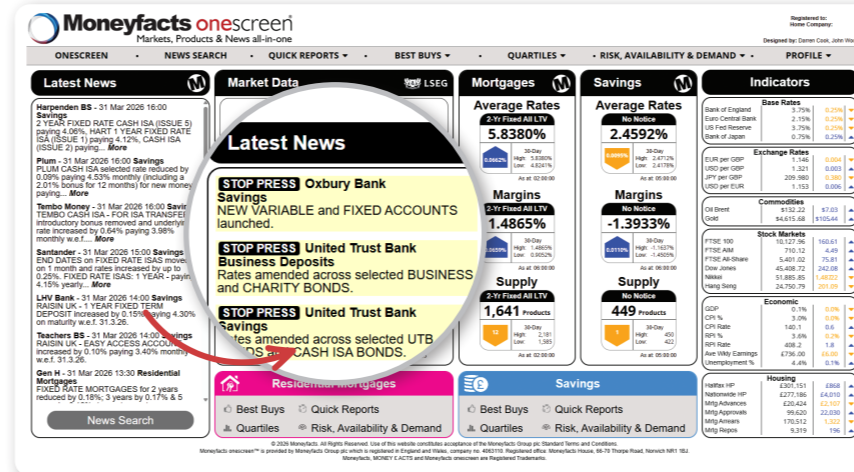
Moneyfacts onescreen
Markets, Products & News all-in-one

Registered to:
Home Company:
Designed by: Darren Cook, John Wa

ONESCREEN • NEWS SEARCH • QUICK REPORTS • BEST BUYS • QUARTILES • RISK, AVAILABILITY & DEMAND • PROFILE

Latest News

Harpenden BS - 31 Mar 2026 16:00 Savings
2 YEAR FIXED RATE CASH ISA (ISSUE 5) paying 4.06%, HART 1 YEAR FIXED RATE ISA (ISSUE 1) paying 4.12%, CASH ISA (ISSUE 2) paying... More

Plum - 31 Mar 2026 16:00 Savings
PLUM CASH ISA selected rate reduced by 0.09% paying 4.53% monthly (including a 2.01% bonus for 12 months) for new money paying... More

Tembo Money - 31 Mar 2026 16:00 Savings
TEMBO CASH ISA - FOR ISA TRANSFER introductory bonus removed and underlying rate increased by 0.64% paying 3.98% monthly w.e.f.... More

Santander - 31 Mar 2026 15:00 Savings
END DATES on FIXED RATE ISAS moved on 1 month and rates increased by up to 0.25%. FIXED RATE ISAS: 1 Year paying 4.15% yearly... More

LHV Bank - 31 Mar 2026 14:00 Savings
RAISIN UK - 1 YEAR FIXED TERM DEPOSIT increased by 0.15% paying 4.30% on maturity w.e.f. 31.3.26.

Teachers BS - 31 Mar 2026 14:00 Savings
RAISIN UK - EASY ACCESS ACCOUNT increased by 0.10% paying 3.40% monthly w.e.f. 31.3.26.

Gen H - 31 Mar 2026 13:30 Residential Mortgages
FIXED RATE MORTGAGES for 2 years reduced by 0.18%; 3 years by 0.17% & 5

News Search

Market Data LSEG

Latest News

STOP PRESS Oxbury Bank Savings
NEW VARIABLE and FIXED ACCOUNTS launched.

STOP PRESS United Trust Bank Business Deposits
Rates amended across selected BUSINESS and CHARITY BONDS.

STOP PRESS United Trust Bank Savings
Rates amended across selected UTB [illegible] CASH ISA BONDS.

Mortgages
Average Rates
2-Yr Fixed All LTV
5.8380%
0.0662%
30-Day High 5.8380% Low 4.8241%
As at: 02:00:00
Margins
2-Yr Fixed All LTV
1.4865%
30-Day High 1.4865% Low 0.9052%
As at: 06:00:00
Supply
2-Yr Fixed All LTV
1,641 Products
12
30-Day High 2,181 Low 1,585
As at: 02:00:00

Savings
Average Rates
No Notice
2.4592%
0.0095%
30-Day High 2.4712% Low 2.4578%
As at: 00:00:00
Margins
No Notice
-1.3933%
0.0110%
30-Day High -1.1637% Low -1.4505%
As at: 06:00:00
Supply
No Notice
449 Products
1
30-Day High 450 Low 422
As at: 00:00:00

Residential Mortgages
Best Buys | Quick Reports
Quartiles | Risk, Availability & Demand

Savings
Best Buys | Quick Reports
Quartiles | Risk, Availability & Demand

Indicators

Base Rates
| Bank of England | 3.75% | 0.25% |
| Euro Central Bank | 2.15% | 0.25% |
| US Fed Reserve | 3.75% | 0.25% |
| Bank of Japan | 0.75% | 0.25% |

Exchange Rates
| EUR per GBP | 1.146 | 0.004 |
| USD per GBP | 1.321 | 0.003 |
| JPY per GBP | 209.980 | 0.380 |
| USD per EUR | 1.153 | 0.006 |

Commodities
| Oil Brent | $132.22 | $7.03 |
| Gold | $4,615.68 | $105.44 |

Stock Markets
| FTSE 100 | 10,127.96 | 160.61 |
| FTSE AIM | 710.12 | 4.49 |
| FTSE All-Share | 5,401.02 | 75.81 |
| Dow Jones | 45,408.72 | 242.08 |
| Nikkei | 51,885.85 | 1,384.00 |
| Hang Seng | 24,750.79 | 201.69 |

Economic
| GDP | 0.1% | 0.0% |
| CPI % | 3.0% | 0.4% |
| CPI Rate | 140.1 | 0.6 |
| RPI % | 3.6% | 0.2% |
| RPI Rate | 408.2 | 1.8 |
| Ave Wkly Earnings | £736.00 | £6.00 |
| Unemployment % | 4.4% | 0.1% |

Housing
| Halifax HP | £301,151 | £868 |
| Nationwide HP | £277,186 | £4,010 |
| Mrtg Advances | £20,424 | £2,107 |
| Mrtg Approvals | 99,620 | 22,030 |
| Mrtg Arrears | 170,512 | 1,322 |
| Mrtg Repos | 9,319 | 196 |

© 2026 Moneyfacts. All Rights Reserved. Use of this website constitutes acceptance of the Moneyfacts Group plc Standard Terms and Conditions.
Moneyfacts onescreen™ is provided by Moneyfacts Group plc which is registered in England and Wales, company no. 4063110. Registered office: Moneyfacts House, 66-70 Thorpe Road, Norwich NR1 1BJ.
Moneyfacts, MONEY £ ACTS and Moneyfacts onescreen are Registered Trademarks.